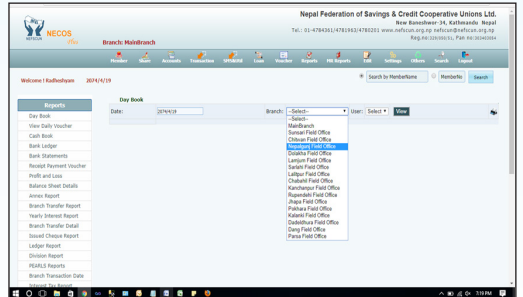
NEFSCUN NECOS office

Branch: MainBranch

Nepal Federation of Savings & Credit Cooperative Unions Ltd.
New Baneshwor-34, Kathmandu. Nepal
Tel: 01-4784361/4781563/4785201 www.nefscun.org.np nefscun@nefscun.org.np
Reg.No:329/059/61, Pan No:303403884

Member Share Accounts Transaction SMS&Mail Loan Voucher Reports PNL Reports Edit Settings Others Search Logout

Welcome | Radheshyam 2074/4/19

Search by MemberName MemberNo Search

Reports
Day Book
View Daily Voucher
Cash Book
Bank Ledger
Bank Statements
Receipt Payment Voucher
Profit and Loss
Balance Sheet Details
Annex Report
Branch Transfer Report
Yearly Interest Report
Branch Transfer Detail
Issued Cheque Report
Ledger Report
Division Report
PEARLS Reports
Branch Transaction Date
Interest Tax Report

Day Book

Date: 2074/4/19 Branch: -Select- User: Select View

-Select-
MainBranch
Sunsari Field Office
Chitwan Field Office
Nepalgunj Field Office
Dolakha Field Office
Lamjung Field Office
Sarlahi Field Office
Lalitpur Field Office
Chabahil Field Office
Kanchanpur Field Office
Rupandehi Field Office
Jhapa Field Office
Pokhara Field Office
Kalanki Field Office
Dadeldhura Field Office
Dang Field Office
Parsa Field Office

7:15 PM